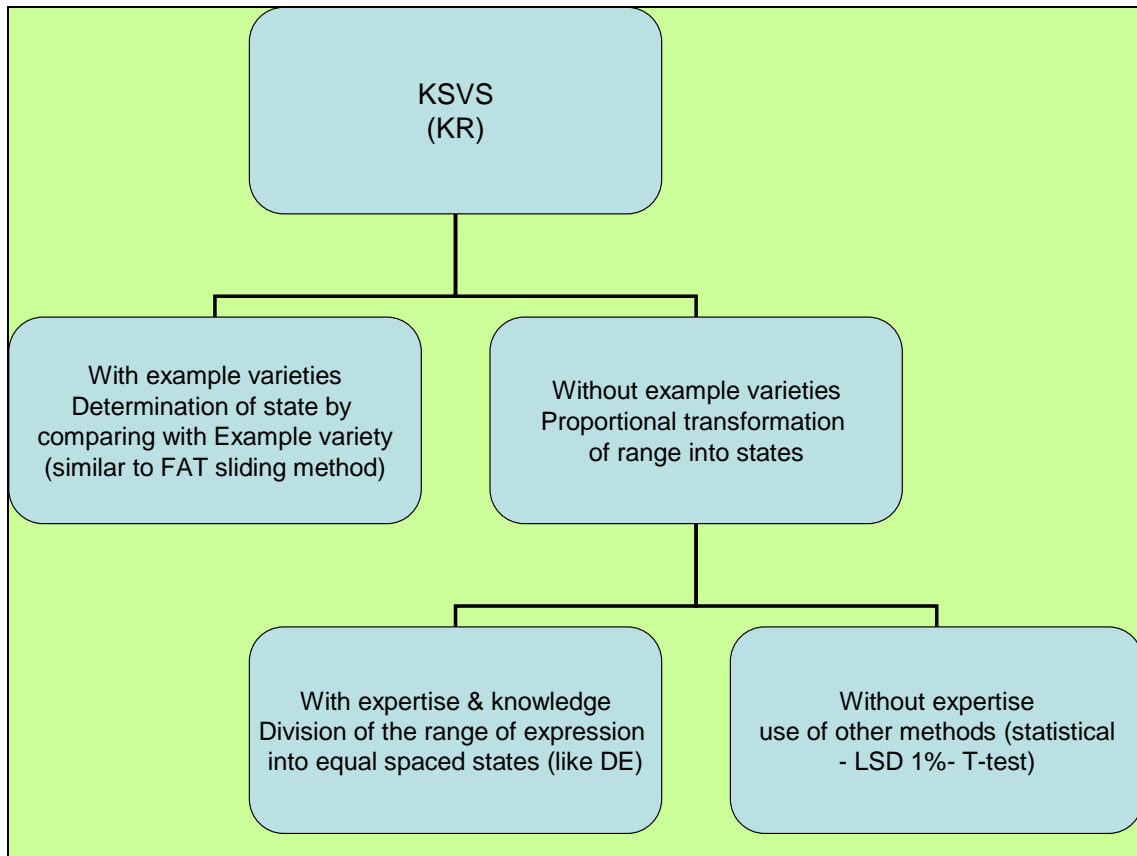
KSVS
(KR)

With example varieties
Determination of state by comparing with Example variety (similar to FAT sliding method)

Without example varieties
Proportional transformation of range into states

With expertise & knowledge
Division of the range of expression into equal spaced states (like DE)

Without expertise
use of other methods (statistical - LSD 1%- T-test)